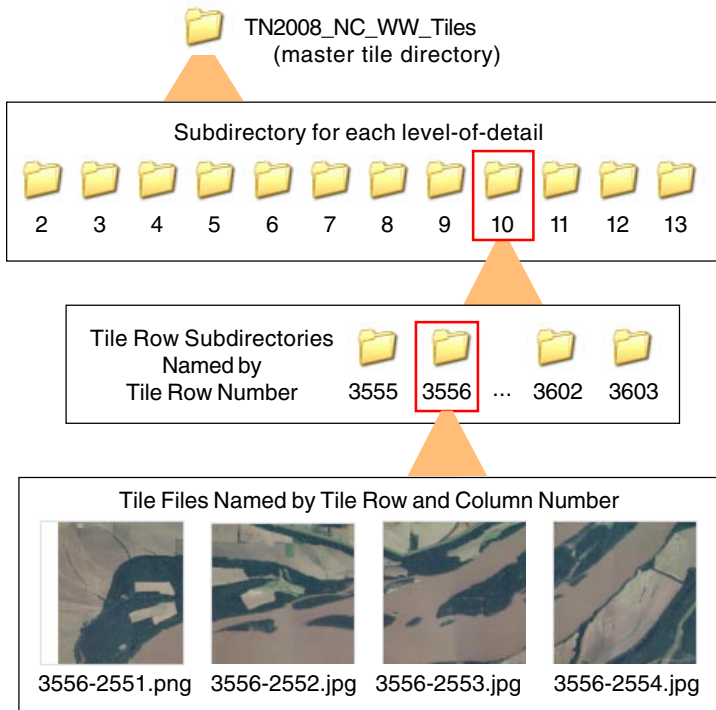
TN2008_NC_WW_Tiles
(master tile directory)

Subdirectory for each level-of-detail

2 3 4 5 6 7 8 9 10 11 12 13

Tile Row Subdirectories
Named by
Tile Row Number

3555 3556 ... 3602 3603

Tile Files Named by Tile Row and Column Number

3556-2551.png 3556-2552.jpg 3556-2553.jpg 3556-2554.jpg